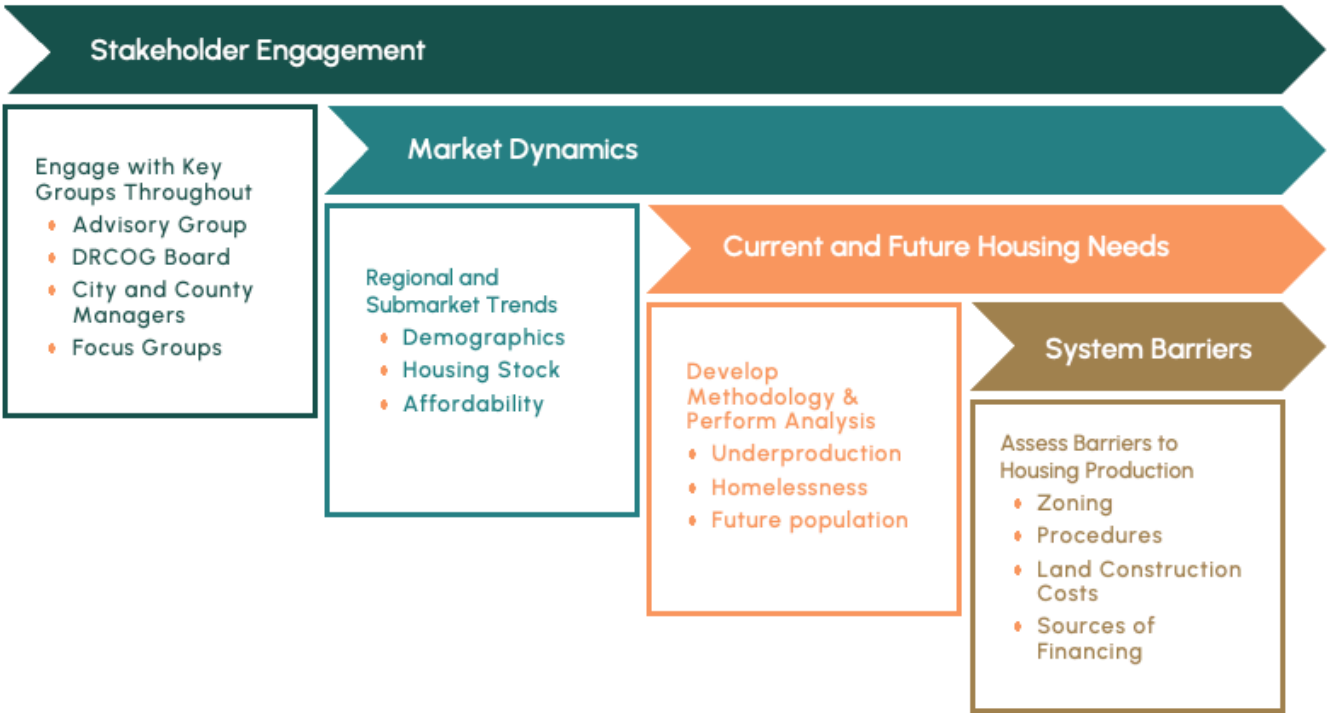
Stakeholder Engagement

Engage with Key Groups Throughout
- Advisory Group
- DRCOG Board
- City and County Managers
- Focus Groups

Market Dynamics

Regional and Submarket Trends
- Demographics
- Housing Stock
- Affordability

Current and Future Housing Needs

Develop Methodology & Perform Analysis
- Underproduction
- Homelessness
- Future population

System Barriers

Assess Barriers to Housing Production
- Zoning
- Procedures
- Land Construction Costs
- Sources of Financing